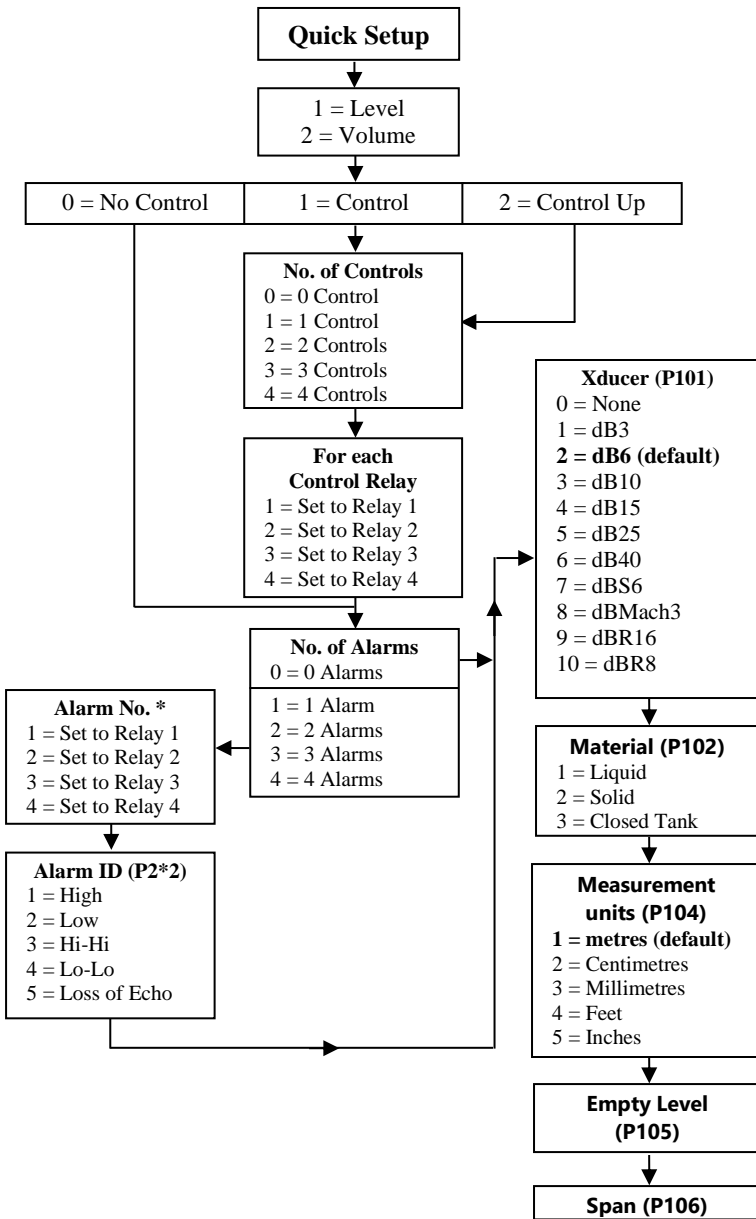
Quick Setup

1 = Level
2 = Volume

0 = No Control

1 = Control

2 = Control Up

No. of Controls
0 = 0 Control
1 = 1 Control
2 = 2 Controls
3 = 3 Controls
4 = 4 Controls

For each Control Relay
1 = Set to Relay 1
2 = Set to Relay 2
3 = Set to Relay 3
4 = Set to Relay 4

No. of Alarms
0 = 0 Alarms
1 = 1 Alarm
2 = 2 Alarms
3 = 3 Alarms
4 = 4 Alarms

Alarm No. *
1 = Set to Relay 1
2 = Set to Relay 2
3 = Set to Relay 3
4 = Set to Relay 4

Alarm ID (P2*2)
1 = High
2 = Low
3 = Hi-Hi
4 = Lo-Lo
5 = Loss of Echo

Xducer (P101)
0 = None
1 = dB3
2 = dB6 (default)
3 = dB10
4 = dB15
5 = dB25
6 = dB40
7 = dBS6
8 = dBMach3
9 = dBR16
10 = dBR8

Material (P102)
1 = Liquid
2 = Solid
3 = Closed Tank

Measurement units (P104)
1 = metres (default)
2 = Centimetres
3 = Millimetres
4 = Feet
5 = Inches

Empty Level (P105)

Span (P106)